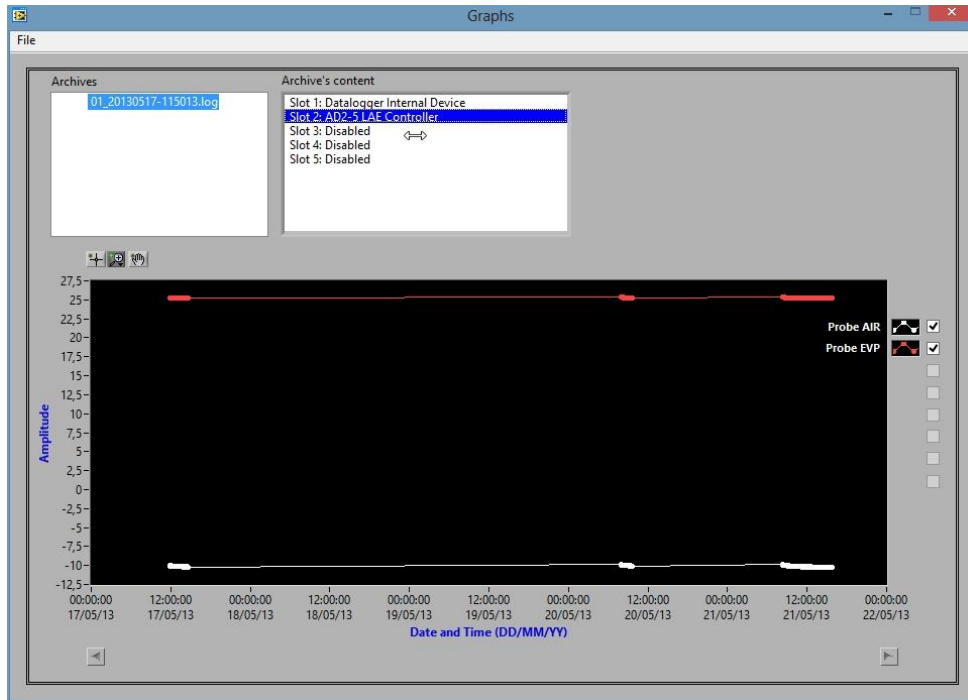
Graphs

File

Archives

01_20130517-115013.log

Archive's content

Slot 1: Datalogger Internal Device
Slot 2: AD2-5 LAE Controller
Slot 3: Disabled
Slot 4: Disabled
Slot 5: Disabled

27,5
25
22,5
20
17,5
15
12,5
10
7,5
5
2,5
0
-2,5
-5
-7,5
-10
-12,5

Amplitude

Probe AIR
Probe EVP

00:00:00 17/05/13
12:00:00 17/05/13
00:00:00 18/05/13
12:00:00 18/05/13
00:00:00 19/05/13
12:00:00 19/05/13
00:00:00 20/05/13
12:00:00 20/05/13
00:00:00 21/05/13
12:00:00 21/05/13
00:00:00 22/05/13

Date and Time (DD/MM/YY)